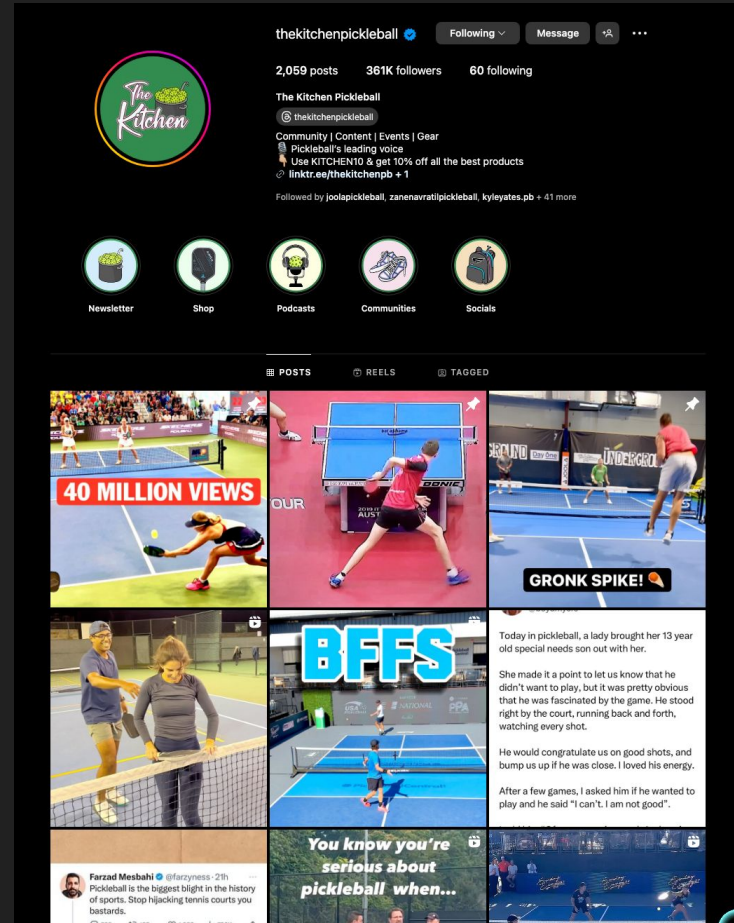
thekitchenpickleball

Following

Message

2,059 posts 361K followers 60 following

The Kitchen Pickleball

thekitchenpickleball

Community | Content | Events | Gear
🎙️ Pickleball's leading voice
👇 Use KITCHEN10 & get 10% off all the best products
linktr.ee/thekitchenpb + 1

Followed by joolapickleball, zanenavratilpickleball, kyleyates.pb + 41 more

The Kitchen

Newsletter

Shop

Podcasts

Communities

Socials

POSTS

REELS

TAGGED

40 MILLION VIEWS

GRONK SPIKE! 🏓

BFFS

Today in pickleball, a lady brought her 13 year old special needs son out with her.

She made it a point to let us know that he didn't want to play, but it was pretty obvious that he was fascinated by the game. He stood right by the court, running back and forth, watching every shot.

He would congratulate us on good shots, and bump us up if he was close. I loved his energy.

After a few games, I asked him if he wanted to play and he said "I can't. I am not good".

Farzad Mesbahi @farzyness · 21h
Pickleball is the biggest blight in the history of sports. Stop hijacking tennis courts you bastards.

You know you're serious about pickleball when...